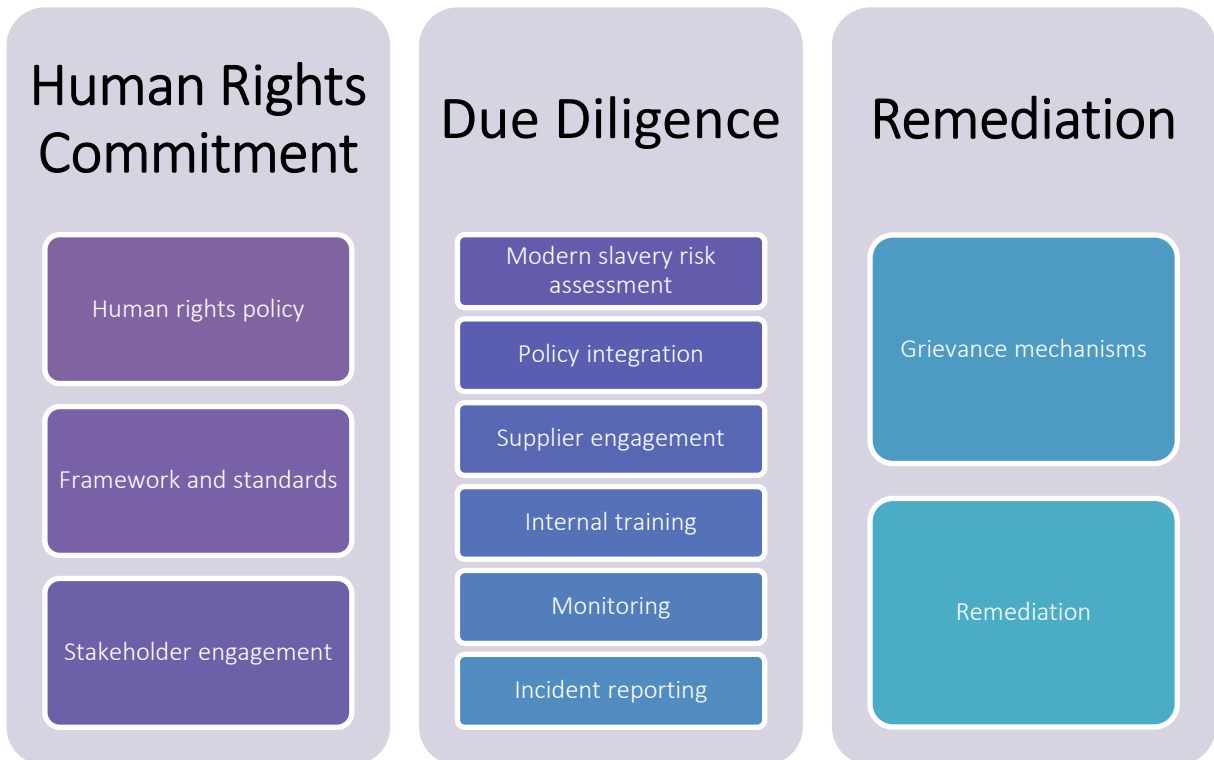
Human Rights Commitment

Human rights policy

Framework and standards

Stakeholder engagement

Due Diligence

Modern slavery risk assessment

Policy integration

Supplier engagement

Internal training

Monitoring

Incident reporting

Remediation

Grievance mechanisms

Remediation